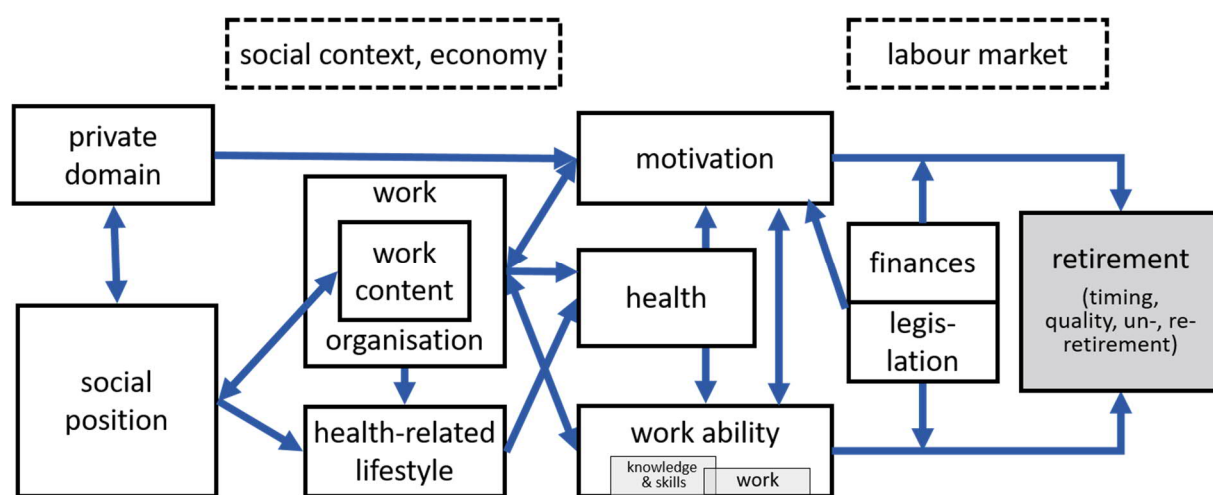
social context, economy

labour market

private domain

work

work content

organisation

motivation

health

finances

legislation

retirement

(timing, quality, un-, re-retirement)

social position

health-related lifestyle

work ability

knowledge & skills

work